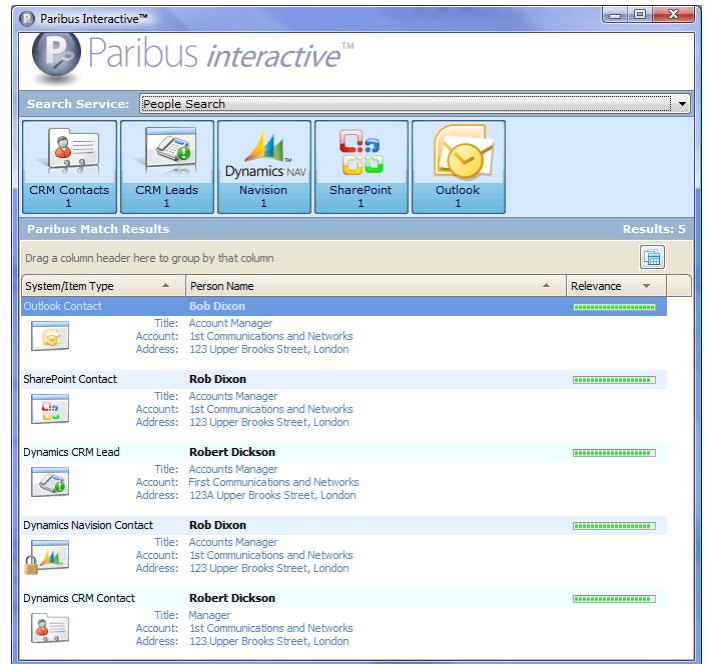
Paribus Interactive™

Paribus interactive™

Search Service: People Search

CRM Contacts
1

CRM Leads
1

Dynamics NAV
Navision
1

SharePoint
1

Outlook
1

Paribus Match Results

Results: 5

Drag a column header here to group by that column

| System/Item Type | Person Name | Relevance |
|---|---|---|
| Outlook Contact | Bob Dixon | |
| Title: | Account Manager | |
| Account: | 1st Communications and Networks | |
| Address: | 123 Upper Brooks Street, London | |
| SharePoint Contact | Rob Dixon | |
| Title: | Accounts Manager | |
| Account: | 1st Communications and Networks | |
| Address: | 123 Upper Brooks Street, London | |
| Dynamics CRM Lead | Robert Dickson | |
| Title: | Accounts Manager | |
| Account: | First Communications and Networks | |
| Address: | 123A Upper Brooks Street, London | |
| Dynamics Navision Contact | Rob Dixon | |
| Title: | Accounts Manager | |
| Account: | 1st Communications and Networks | |
| Address: | 123 Upper Brooks Street, London | |
| Dynamics CRM Contact | Robert Dickson | |
| Title: | Manager | |
| Account: | 1st Communications and Networks | |
| Address: | 123 Upper Brooks Street, London | |